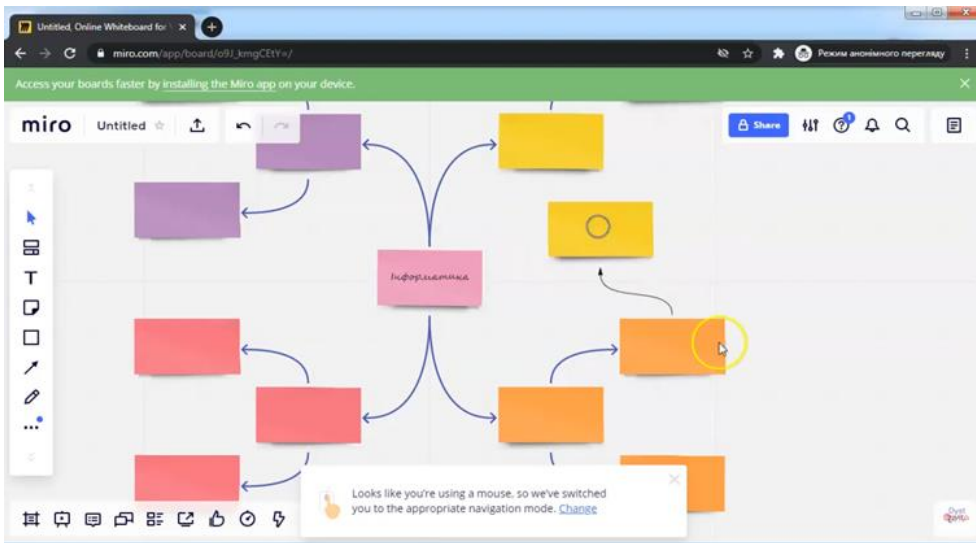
Untitled, Online Whiteboard for

miro.com/app/board/o9J_kmgCEtY=/

Режим анонімного перегляду

Access your boards faster by installing the Miro app on your device.

miro Untitled

Share

Інформатика

Looks like you're using a mouse, so we've switched you to the appropriate navigation mode. Change